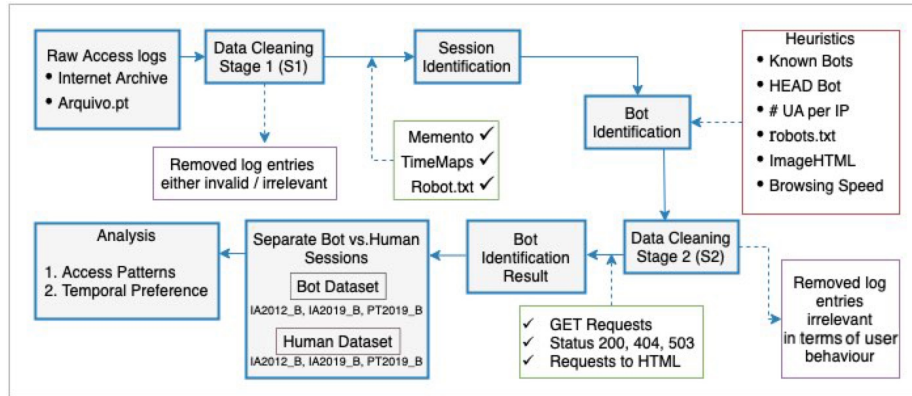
Raw Access logs
• Internet Archive
• Arquivo.pt

Data Cleaning Stage 1 (S1)

Session Identification

Heuristics
• Known Bots
• HEAD Bot
• # UA per IP
• robots.txt
• ImageHTML
• Browsing Speed

Bot Identification

Removed log entries either invalid / irrelevant

Memento ✓
TimeMaps ✓
Robot.txt ✓

Analysis
1. Access Patterns
2. Temporal Preference

Separate Bot vs.Human Sessions
Bot Dataset
IA2012_B, IA2019_B, PT2019_B
Human Dataset
IA2012_B, IA2019_B, PT2019_B

Bot Identification Result

Data Cleaning Stage 2 (S2)

Removed log entries irrelevant in terms of user behaviour

✓ GET Requests
✓ Status 200, 404, 503
✓ Requests to HTML